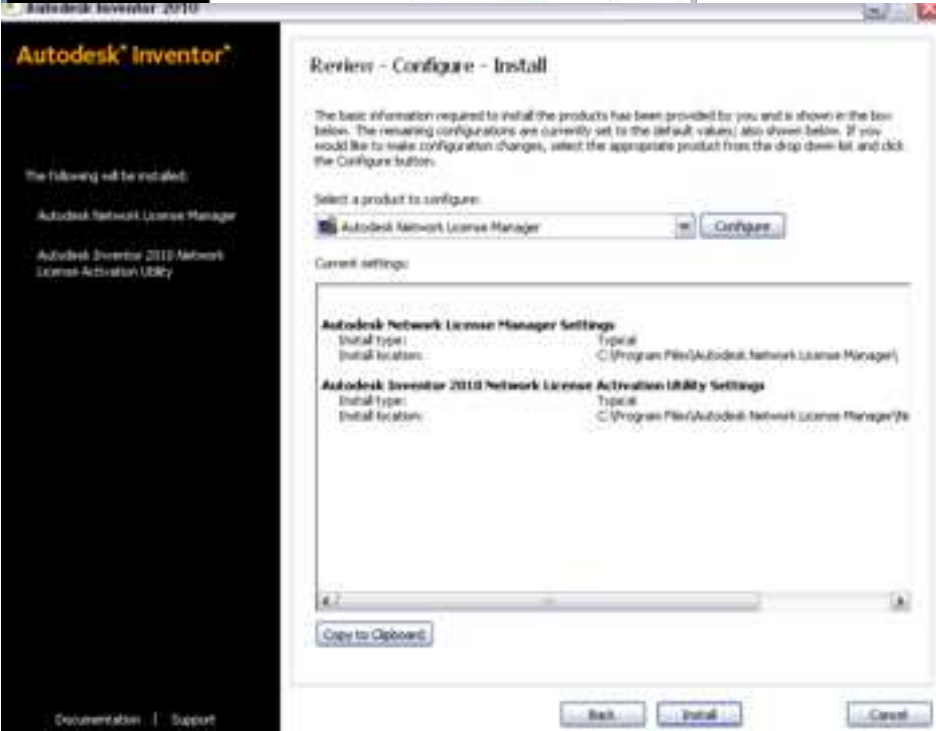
Autodesk Inventor 2010

Autodesk® Inventor®

The following will be installed:

Autodesk Network License Manager

Autodesk Inventor 2010 Network License Activation Utility

Documentation | Support

Review - Configure - Install

The basic information required to install the products has been provided by you and is shown in the box below. The remaining configurations are currently set to the default values; also shown below. If you would like to make configuration changes, select the appropriate product from the drop down list and click the Configure button.

Select a product to configure:

Autodesk Network License Manager

Configure

Current settings:

Autodesk Network License Manager Settings
Install type: Typical
Install location: C:\Program Files\Autodesk Network License Manager\

Autodesk Inventor 2010 Network License Activation Utility Settings
Install type: Typical
Install location: C:\Program Files\Autodesk Network License Manager\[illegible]

Copy to Clipboard

Back

Install

Cancel